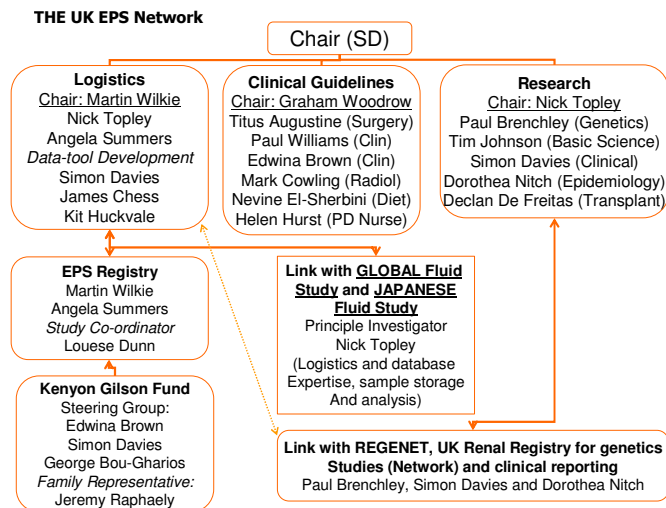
THE UK EPS Network

Chair (SD)

Logistics
Chair: Martin Wilkie
Nick Topley
Angela Summers
Data-tool Development
Simon Davies
James Chess
Kit Huckvale

Clinical Guidelines
Chair: Graham Woodrow
Titus Augustine (Surgery)
Paul Williams (Clin)
Edwina Brown (Clin)
Mark Cowling (Radiol)
Nevine El-Sherbini (Diet)
Helen Hurst (PD Nurse)

Research
Chair: Nick Topley
Paul Brenchley (Genetics)
Tim Johnson (Basic Science)
Simon Davies (Clinical)
Dorothea Nitch (Epidemiology)
Declan De Freitas (Transplant)

EPS Registry
Martin Wilkie
Angela Summers
Study Co-ordinator
Louese Dunn

Link with GLOBAL Fluid Study and JAPANESE Fluid Study
Principle Investigator
Nick Topley
(Logistics and database Expertise, sample storage And analysis)

Kenyon Gilson Fund
Steering Group:
Edwina Brown
Simon Davies
George Bou-Gharios
Family Representative:
Jeremy Raphaely

Link with REGENET, UK Renal Registry for genetics Studies (Network) and clinical reporting
Paul Brenchley, Simon Davies and Dorothea Nitch